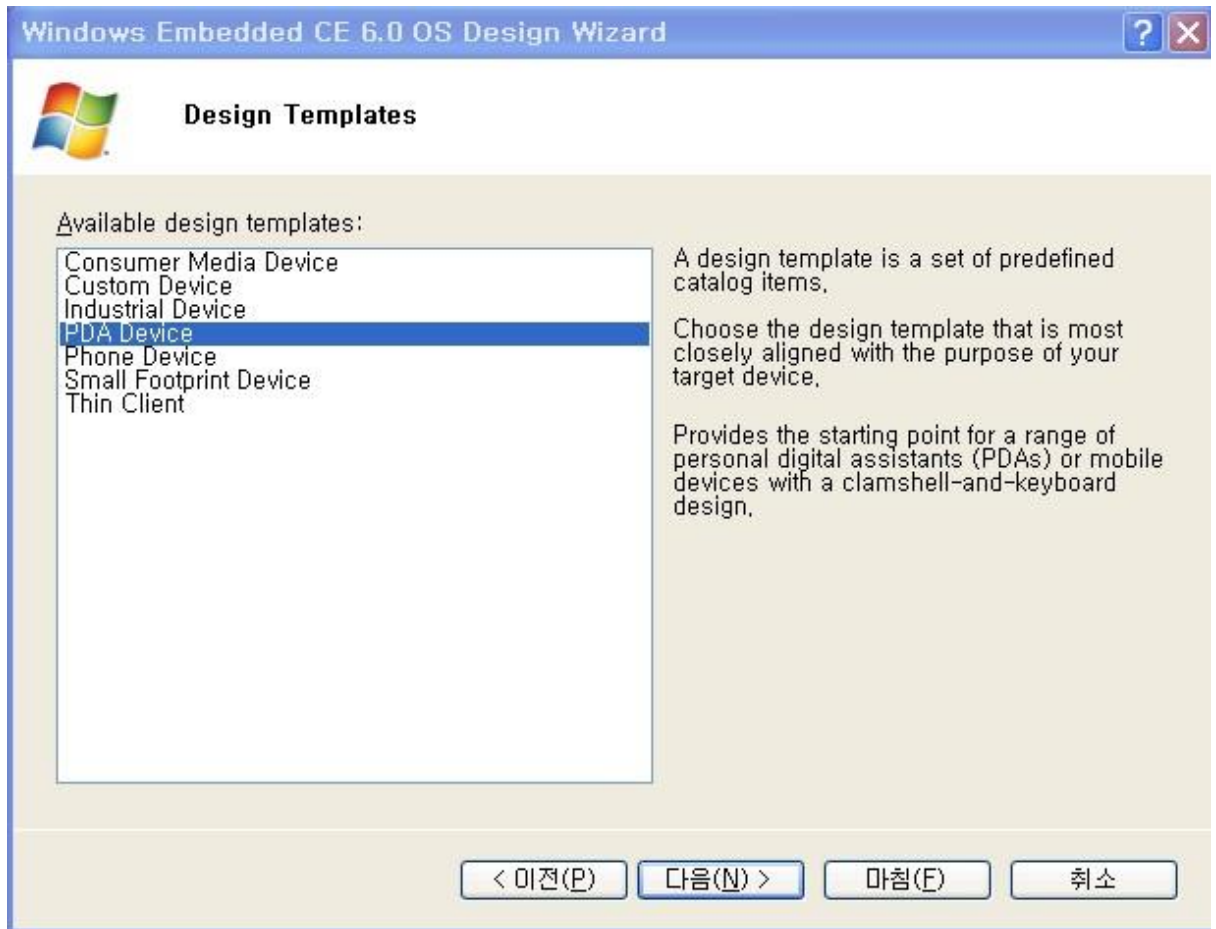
Windows Embedded CE 6.0 OS Design Wizard

?

Design Templates

Available design templates:

Consumer Media Device
Custom Device
Industrial Device
PDA Device
Phone Device
Small Footprint Device
Thin Client

A design template is a set of predefined catalog items.

Choose the design template that is most closely aligned with the purpose of your target device.

Provides the starting point for a range of personal digital assistants (PDAs) or mobile devices with a clamshell-and-keyboard design.

< 이전(P) | 다음(N) > | 마침(F) | 취소